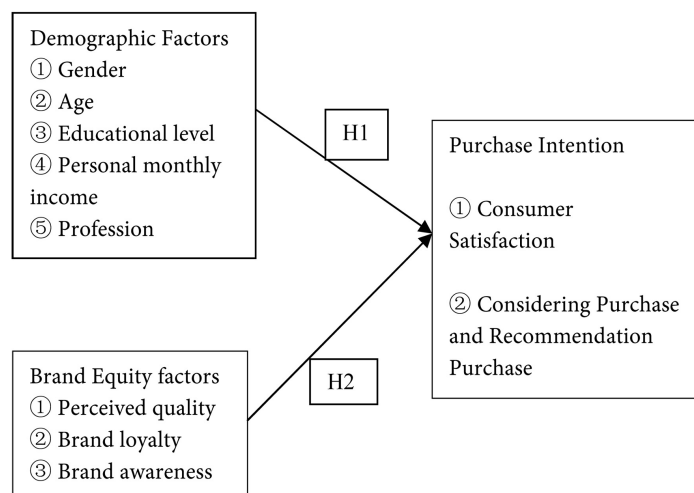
Demographic Factors
① Gender
② Age
③ Educational level
④ Personal monthly income
⑤ Profession

H1

Purchase Intention

① Consumer Satisfaction

② Considering Purchase and Recommendation Purchase

Brand Equity factors
① Perceived quality
② Brand loyalty
③ Brand awareness

H2